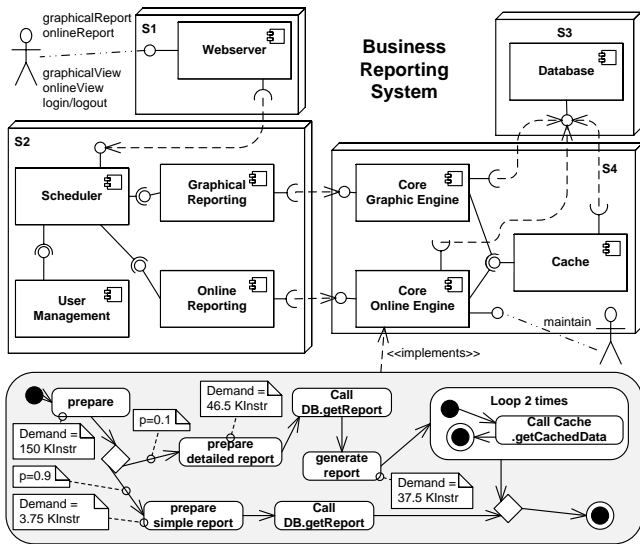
graphicalReport
onlineReport

graphicalView
onlineView
login/logout

S1

Webserver

Business Reporting System

S3

Database

S2

Scheduler

Graphical Reporting

Core Graphic Engine

S4

User Management

Online Reporting

Core Online Engine

Cache

maintain

<<implements>>

prepare

Demand = 46.5 KInstr

Call DB.getReport

Loop 2 times

Call Cache .getCachedData

p=0.1

Demand = 150 KInstr

prepare detailed report

generate report

Demand = 37.5 KInstr

p=0.9

Demand = 3.75 KInstr

prepare simple report

Call DB.getReport